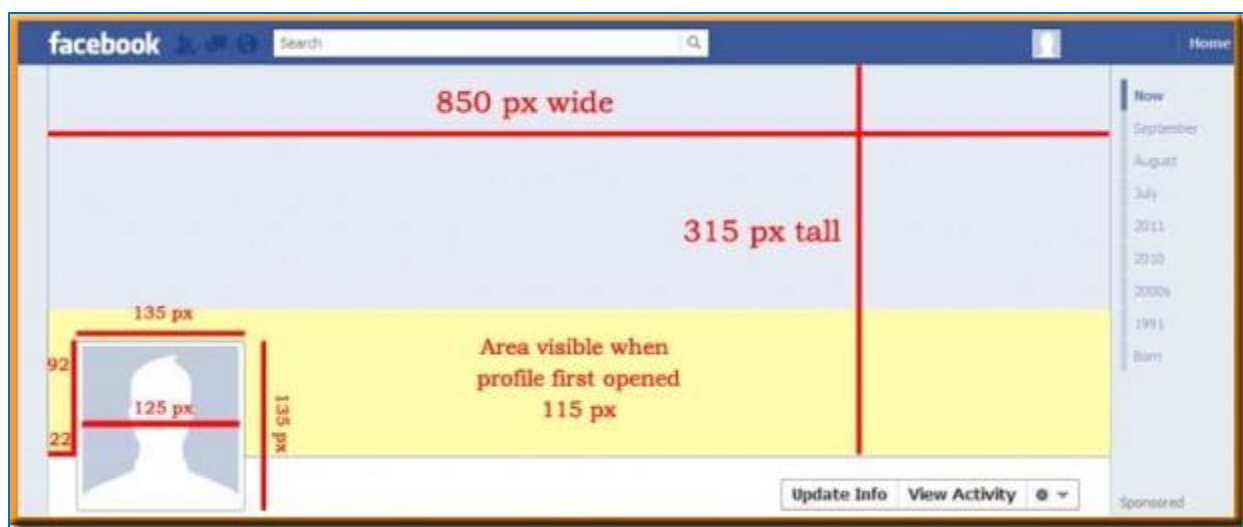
facebook

Search

Home

850 px wide

315 px tall

135 px

92

125 px

22

135 px

Area visible when profile first opened 115 px

Now
September
August
July
2011
2010
2000s
1991
Born

Update Info

View Activity

Sponsored